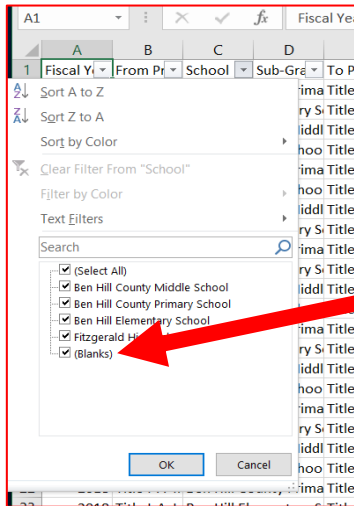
A1

Fiscal Yea

| | A | B | C | D | |
|---|---|---|---|---|---|
| 1 | Fiscal Ye | From Pr | School | Sub-Gra | To P |
| | | | | rima | Title |
| | | | | ry Sc | Title |
| | | | | iddl | Title |
| | | | | hoo | Title |
| | | | | rima | Title |
| | | | | ry Sc | Title |
| | | | | iddl | Title |
| | | | | hoo | Title |
| | | | | rima | Title |
| | | | | ry Sc | Title |
| | | | | iddl | Title |
| | | | | hoo | Title |
| | | | | rima | Title |
| | | | | ry Sc | Title |
| | | | | iddl | Title |
| | | | | hoo | Title |
| | | | | rima | Title |
| | | | | ry Sc | Title |
| | | | | iddl | Title |
| | | | | hoo | Title |
| | | | | rima | Title |

Sort A to Z
Sort Z to A
Sort by Color
Clear Filter From "School"
Filter by Color
Text Filters
Search
(Select All)
Ben Hill County Middle School
Ben Hill County Primary School
Ben Hill Elementary School
Fitzgerald Hi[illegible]
(Blanks)
OK
Cancel